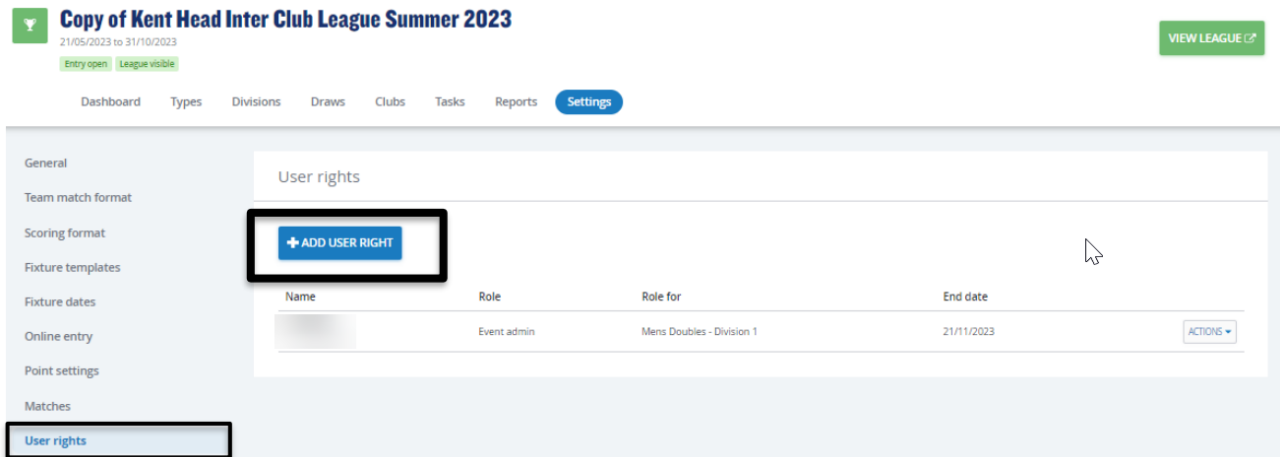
Copy of Kent Head Inter Club League Summer 2023
21/05/2023 to 31/10/2023
Entry open League visible

VIEW LEAGUE

Dashboard Types Divisions Draws Clubs Tasks Reports Settings

General
Team match format
Scoring format
Fixture templates
Fixture dates
Online entry
Point settings
Matches
User rights

User rights

+ ADD USER RIGHT

| Name | Role | Role for | End date | |
|---|---|---|---|---|
| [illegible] | Event admin | Mens Doubles - Division 1 | 21/11/2023 | ACTIONS |